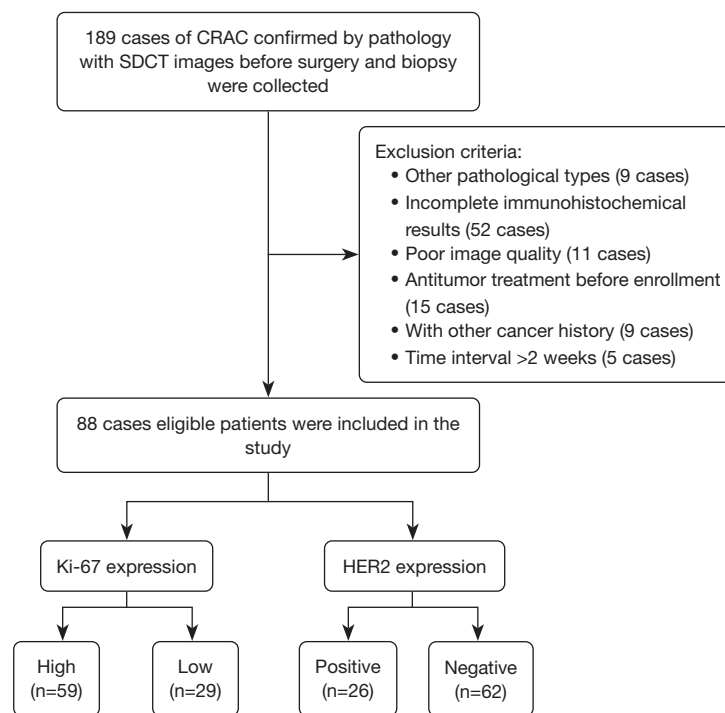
189 cases of CRAC confirmed by pathology with SDCT images before surgery and biopsy were collected

Exclusion criteria:
• Other pathological types (9 cases)
• Incomplete immunohistochemical results (52 cases)
• Poor image quality (11 cases)
• Antitumor treatment before enrollment (15 cases)
• With other cancer history (9 cases)
• Time interval >2 weeks (5 cases)

88 cases eligible patients were included in the study

Ki-67 expression

HER2 expression

High (n=59)

Low (n=29)

Positive (n=26)

Negative (n=62)